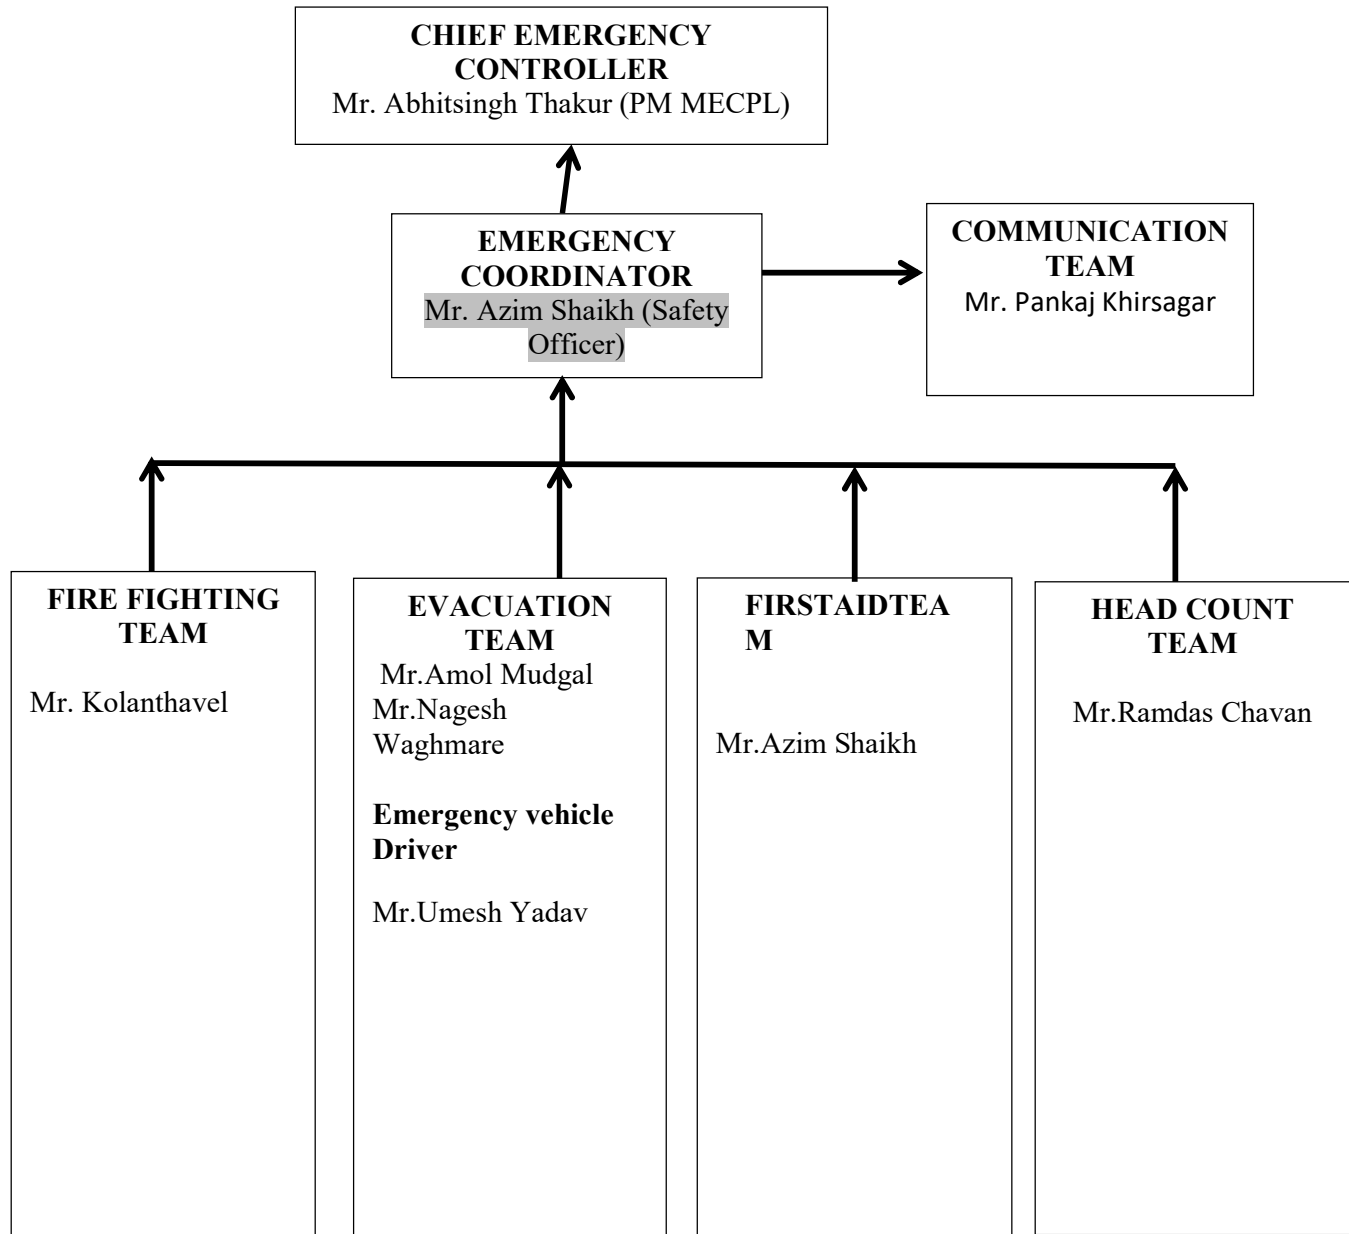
CHIEF EMERGENCY CONTROLLER
Mr. Abhitsingh Thakur (PM MECPL)

EMERGENCY COORDINATOR
Mr. Azim Shaikh (Safety Officer)

COMMUNICATION TEAM
Mr. Pankaj Khirsagar

FIRE FIGHTING TEAM

Mr. Kolanthavel

EVACUATION TEAM
Mr.Amol Mudgal
Mr.Nagesh Waghmare

Emergency vehicle Driver

Mr.Umesh Yadav

FIRSTAIDTEAM

Mr.Azim Shaikh

HEAD COUNT TEAM

Mr.Ramdas Chavan